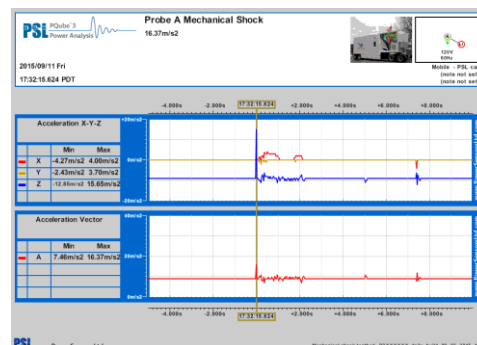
PSL PQube 3 Power Analysis

Probe A Mechanical Shock
16.37m/s2

2015/09/11 Fri
17:32:15.624 PDT

120V 60Hz

Mobile - PSL ca
(note not set
(note not set

-4.000s -2.000s 17:32:15.624 +2.000s +4.000s +6.000s +8.000s

Acceleration X-Y-Z

| | | Min | Max |
|---|---|---|---|
| — | X | -4.27m/s2 | 4.00m/s2 |
| — | Y | -2.43m/s2 | 3.70m/s2 |
| — | Z | -12.65m/s2 | 15.65m/s2 |

+20m/s2
0m/s2
-20m/s2

Acceleration Vector

| | | Min | Max |
|---|---|---|---|
| — | A | 7.46m/s2 | 16.37m/s2 |

20m/s2
10m/s2
0m/s2

-4.000s -2.000s 17:32:15.624 +2.000s +4.000s +6.000s +8.000s

PSL